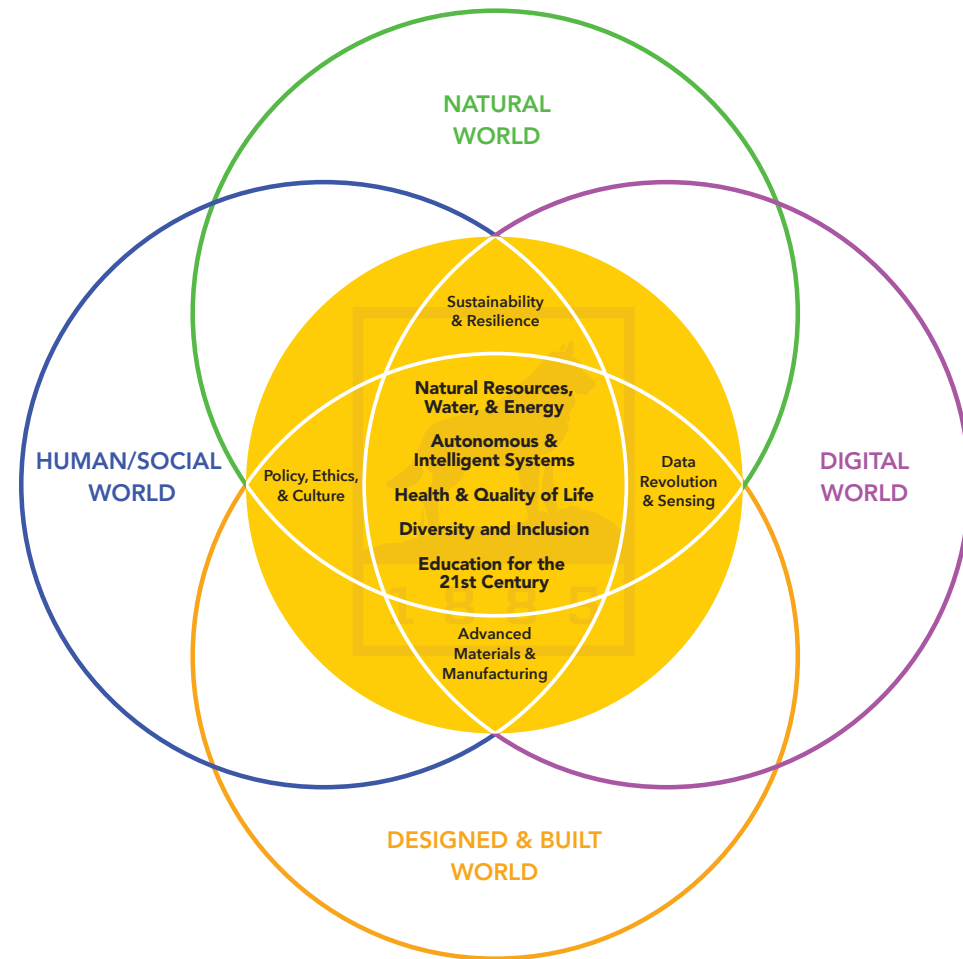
NATURAL WORLD

HUMAN/SOCIAL WORLD

DIGITAL WORLD

Sustainability & Resilience

Policy, Ethics, & Culture

Natural Resources, Water, & Energy

Autonomous & Intelligent Systems

Health & Quality of Life

Diversity and Inclusion

Education for the 21st Century

Data Revolution & Sensing

Advanced Materials & Manufacturing

DESIGNED & BUILT WORLD